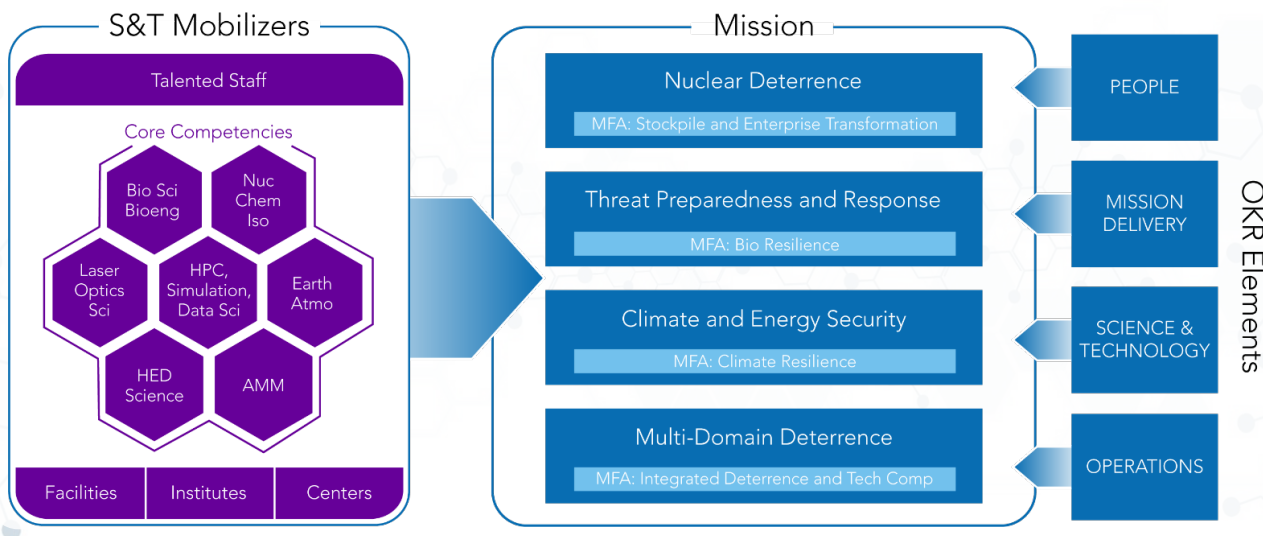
S&T Mobilizers

Talented Staff

Core Competencies

Bio Sci Bioeng

Nuc Chem Iso

Laser Optics Sci

HPC, Simulation, Data Sci

Earth Atmo

HED Science

AMM

Facilities

Institutes

Centers

Mission

Nuclear Deterrence

MFA: Stockpile and Enterprise Transformation

Threat Preparedness and Response

MFA: Bio Resilience

Climate and Energy Security

MFA: Climate Resilience

Multi-Domain Deterrence

MFA: Integrated Deterrence and Tech Comp

PEOPLE

MISSION DELIVERY

SCIENCE & TECHNOLOGY

OPERATIONS

OKR Elements